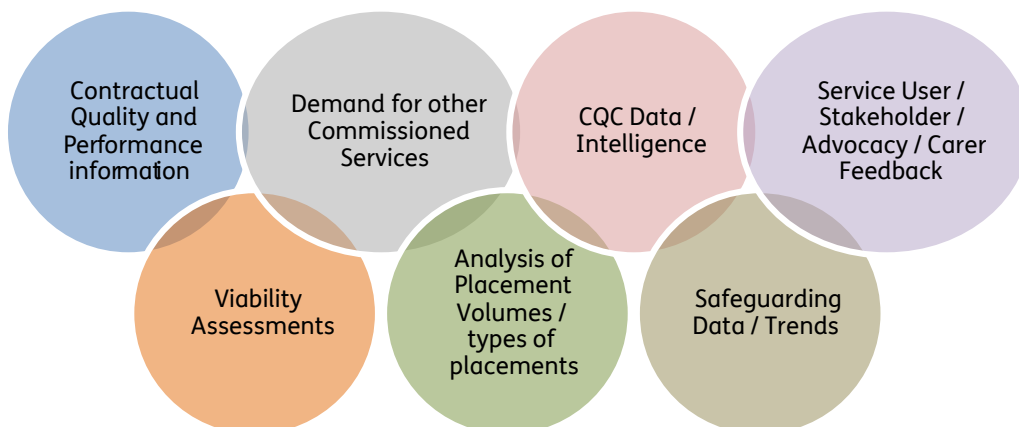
Contractual Quality and Performance information

Demand for other Commissioned Services

CQC Data / Intelligence

Service User / Stakeholder / Advocacy / Carer Feedback

Viability Assessments

Analysis of Placement Volumes / types of placements

Safeguarding Data / Trends